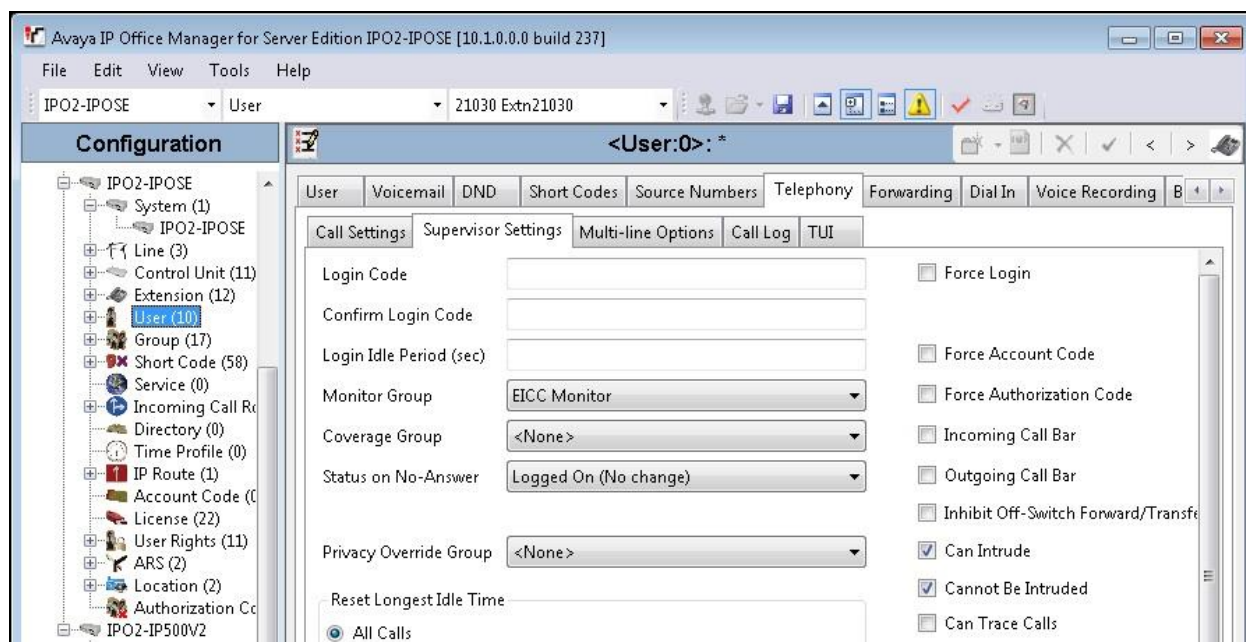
Avaya IP Office Manager for Server Edition IPO2-IPOSE [10.1.0.0.0 build 237]

File Edit View Tools Help

IPO2-IPOSE User 21030 Extn21030

Configuration

<User:0>: *

IPO2-IPOSE
System (1)
IPO2-IPOSE
Line (3)
Control Unit (11)
Extension (12)
User (10)
Group (17)
Short Code (58)
Service (0)
Incoming Call Ro
Directory (0)
Time Profile (0)
IP Route (1)
Account Code (0
License (22)
User Rights (11)
ARS (2)
Location (2)
Authorization Co
IPO2-IP500V2

User | Voicemail | DND | Short Codes | Source Numbers | Telephony | Forwarding | Dial In | Voice Recording | B

Call Settings | Supervisor Settings | Multi-line Options | Call Log | TUI

Login Code

Confirm Login Code

Login Idle Period (sec)

Monitor Group EICC Monitor

Coverage Group <None>

Status on No-Answer Logged On (No change)

Privacy Override Group <None>

Reset Longest Idle Time

All Calls

Force Login

Force Account Code

Force Authorization Code

Incoming Call Bar

Outgoing Call Bar

Inhibit Off-Switch Forward/Transfe

Can Intrude

Cannot Be Intruded

Can Trace Calls